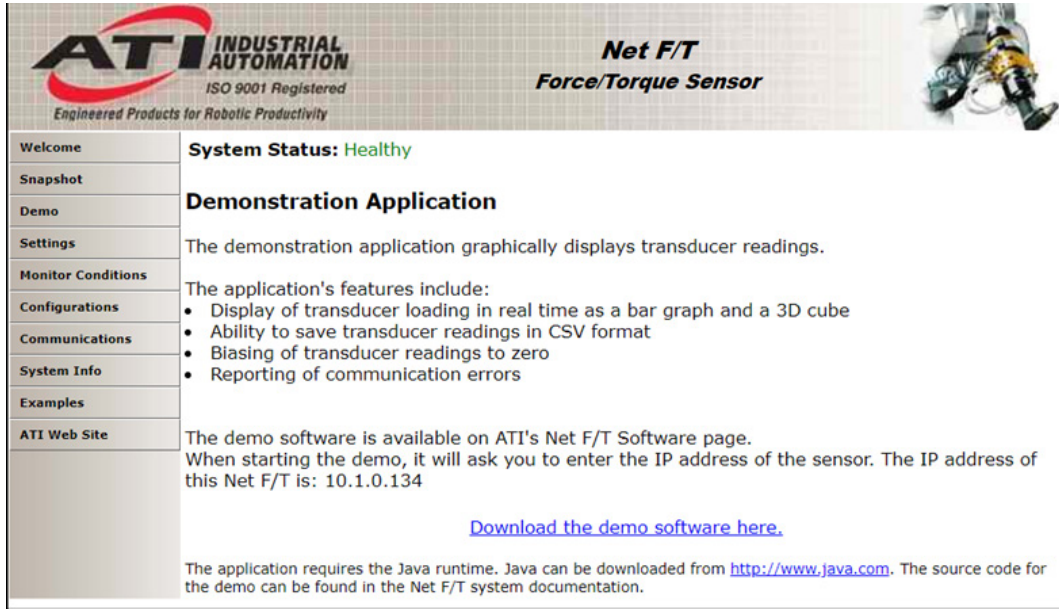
ATI INDUSTRIAL AUTOMATION
ISO 9001 Registered
Engineered Products for Robotic Productivity

Net F/T
Force/Torque Sensor

Welcome
Snapshot
Demo
Settings
Monitor Conditions
Configurations
Communications
System Info
Examples
ATI Web Site

System Status: Healthy

Demonstration Application

The demonstration application graphically displays transducer readings.

The application's features include:
• Display of transducer loading in real time as a bar graph and a 3D cube
• Ability to save transducer readings in CSV format
• Biasing of transducer readings to zero
• Reporting of communication errors

The demo software is available on ATI's Net F/T Software page.
When starting the demo, it will ask you to enter the IP address of the sensor. The IP address of this Net F/T is: 10.1.0.134

Download the demo software here.

The application requires the Java runtime. Java can be downloaded from http://www.java.com. The source code for the demo can be found in the Net F/T system documentation.